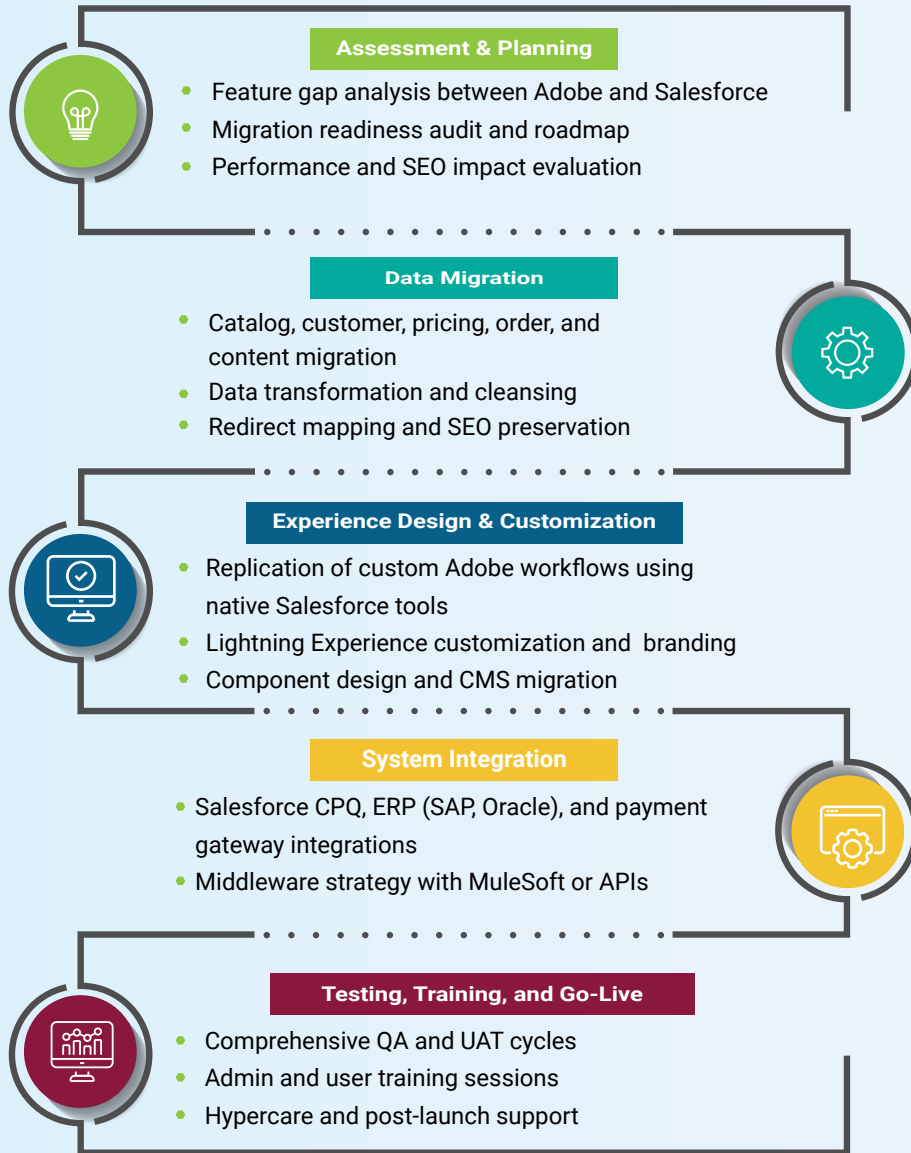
Assessment & Planning

- Feature gap analysis between Adobe and Salesforce
- Migration readiness audit and roadmap
- Performance and SEO impact evaluation

Data Migration

- Catalog, customer, pricing, order, and content migration
- Data transformation and cleansing
- Redirect mapping and SEO preservation

Experience Design & Customization

- Replication of custom Adobe workflows using native Salesforce tools
- Lightning Experience customization and branding
- Component design and CMS migration

System Integration

- Salesforce CPQ, ERP (SAP, Oracle), and payment gateway integrations
- Middleware strategy with MuleSoft or APIs

Testing, Training, and Go-Live

- Comprehensive QA and UAT cycles
- Admin and user training sessions
- Hypercare and post-launch support